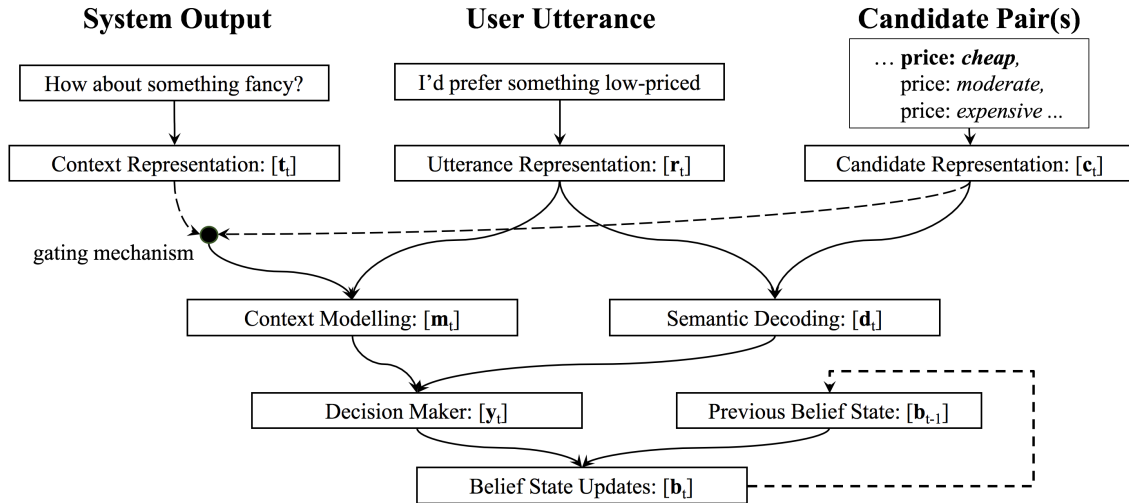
System Output

User Utterance

Candidate Pair(s)

How about something fancy?

I'd prefer something low-priced

… **price: *cheap*,**
price: *moderate,*
price: *expensive …*

Context Representation: [$\mathbf{t}_t$]

Utterance Representation: [$\mathbf{r}_t$]

Candidate Representation: [$\mathbf{c}_t$]

gating mechanism

Context Modelling: [$\mathbf{m}_t$]

Semantic Decoding: [$\mathbf{d}_t$]

Decision Maker: [$\mathbf{y}_t$]

Previous Belief State: [$\mathbf{b}_{t-1}$]

Belief State Updates: [$\mathbf{b}_t$]